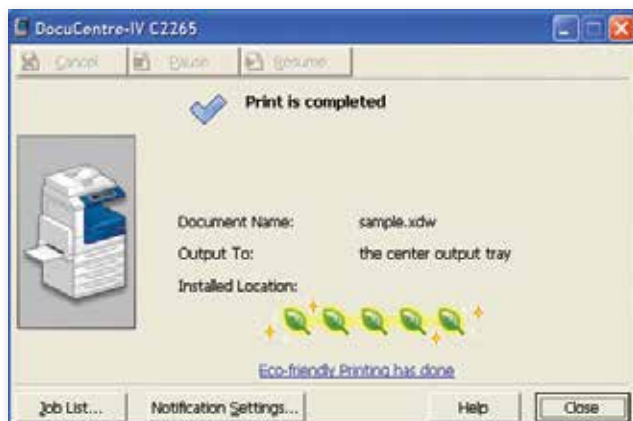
DocuCentre-IV C2265

Cancel Pause Resume

Print is completed

Document Name: sample.xdw

Output To: the center output tray

Installed Location:

Eco-friendly Printing has done

Job List... Notification Settings... Help Close